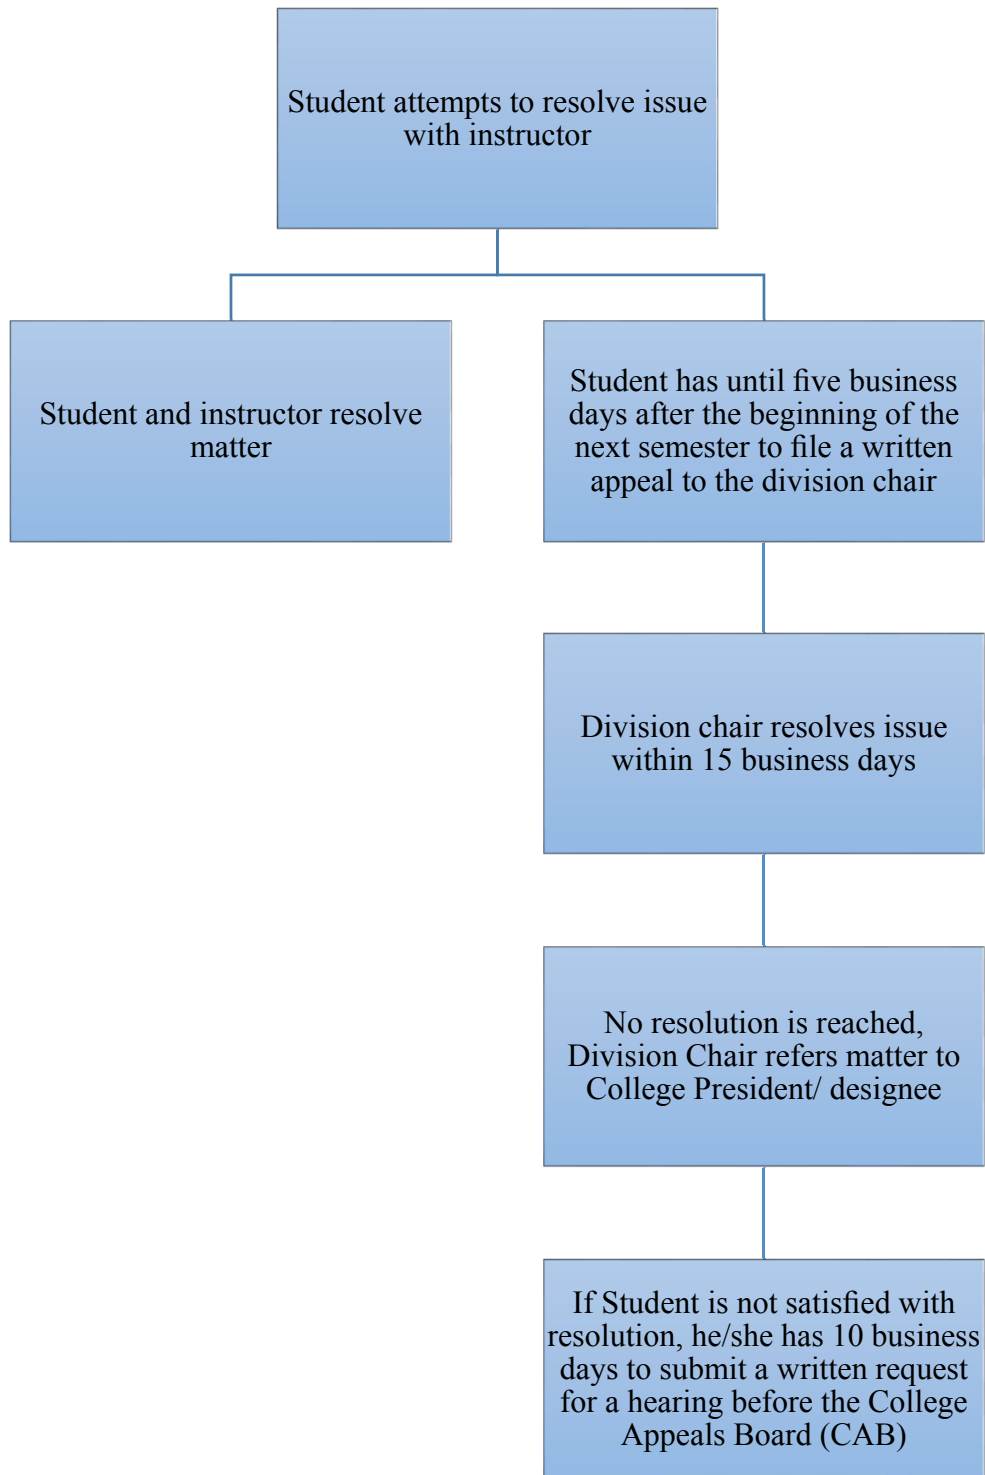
Student attempts to resolve issue with instructor

Student and instructor resolve matter

Student has until five business days after the beginning of the next semester to file a written appeal to the division chair

Division chair resolves issue within 15 business days

No resolution is reached, Division Chair refers matter to College President/ designee

If Student is not satisfied with resolution, he/she has 10 business days to submit a written request for a hearing before the College Appeals Board (CAB)